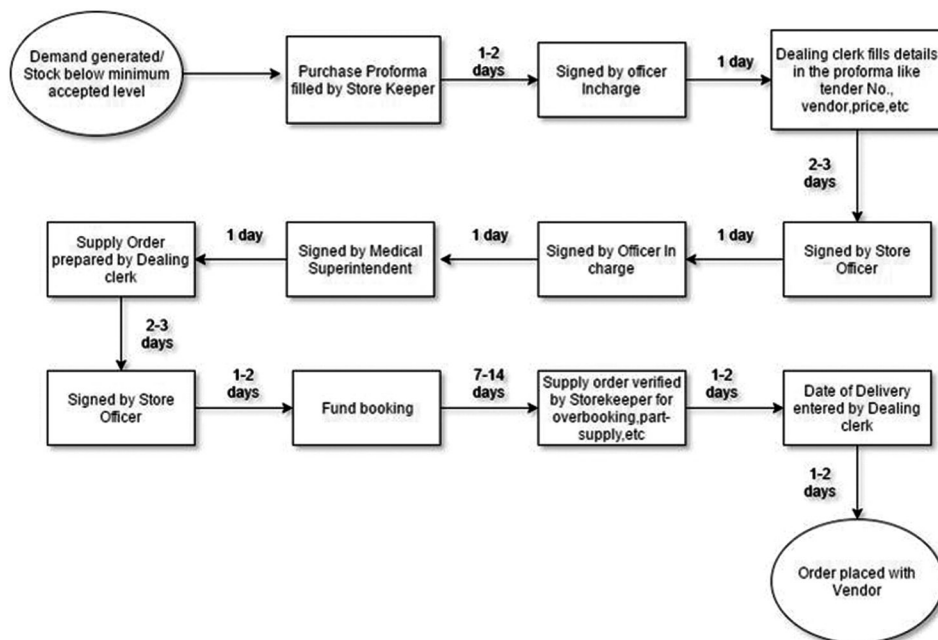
Demand generated/ Stock below minimum accepted level

Purchase Proforma filled by Store Keeper

1-2 days

Signed by officer Incharge

1 day

Dealing clerk fills details in the proforma like tender No., vendor,price,etc

2-3 days

Signed by Store Officer

1 day

Signed by Officer In charge

1 day

Signed by Medical Superintendent

1 day

Supply Order prepared by Dealing clerk

2-3 days

Signed by Store Officer

1-2 days

Fund booking

7-14 days

Supply order verified by Storekeeper for overbooking,part-supply,etc

1-2 days

Date of Delivery entered by Dealing clerk

1-2 days

Order placed with Vendor